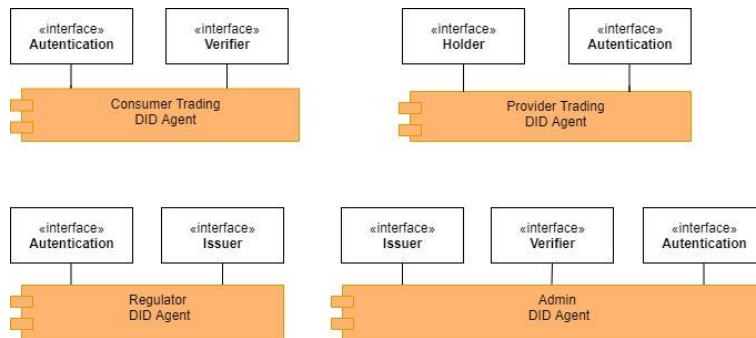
«interface»
Autentication

«interface»
Verifier

Consumer Trading
DID Agent

«interface»
Holder

«interface»
Autentication

Provider Trading
DID Agent

«interface»
Autentication

«interface»
Issuer

Regulator
DID Agent

«interface»
Issuer

«interface»
Verifier

«interface»
Autentication

Admin
DID Agent